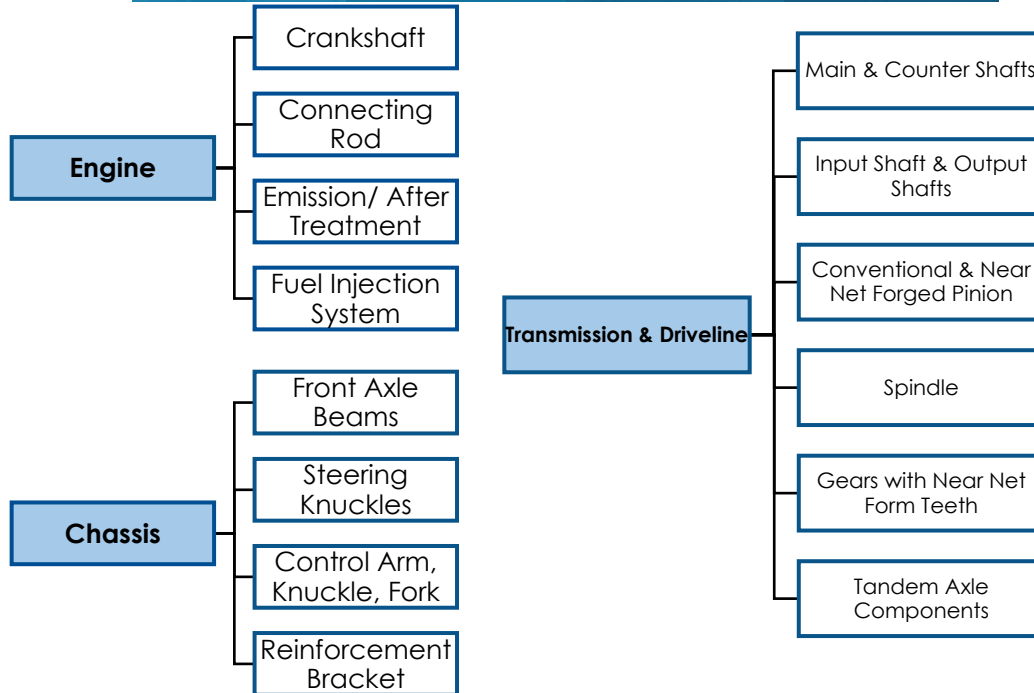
Engine

Crankshaft

Connecting Rod

Emission/ After Treatment

Fuel Injection System

Chassis

Front Axle Beams

Steering Knuckles

Control Arm, Knuckle, Fork

Reinforcement Bracket

Transmission & Driveline

Main & Counter Shafts

Input Shaft & Output Shafts

Conventional & Near Net Forged Pinion

Spindle

Gears with Near Net Form Teeth

Tandem Axle Components